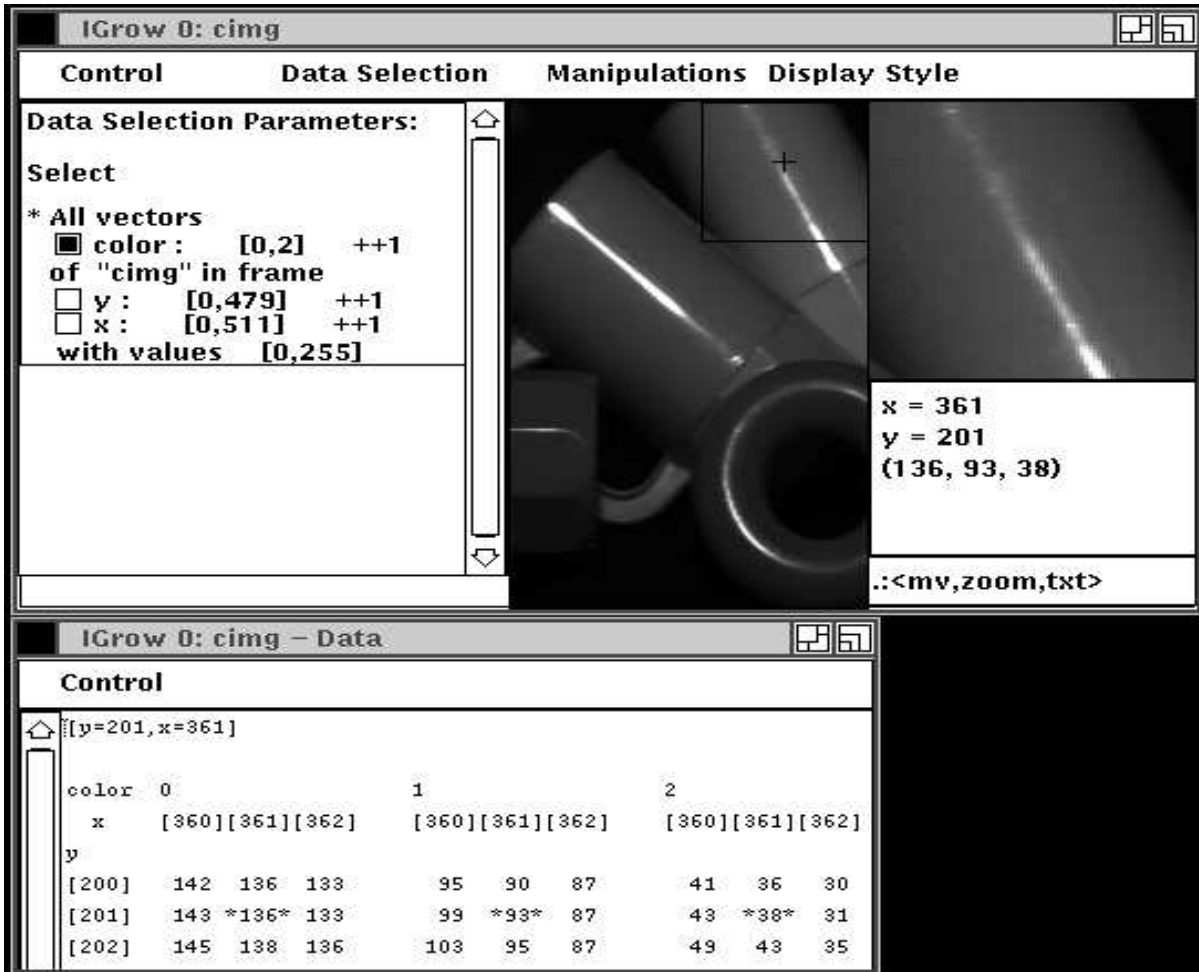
IGrow 0: cimg

Control Data Selection Manipulations Display Style

Data Selection Parameters:

Select

* All vectors
■ color : [0,2] ++1
of "cimg" in frame
□ y : [0,479] ++1
□ x : [0,511] ++1
with values [0,255]

x = 361
y = 201
(136, 93, 38)

.:<mv,zoom,txt>

IGrow 0: cimg – Data

Control

[y=201,x=361]

| color | 0 | | | 1 | | | 2 | | |
|---|---|---|---|---|---|---|---|---|---|
| x | [360] | [361] | [362] | [360] | [361] | [362] | [360] | [361] | [362] |
| y | | | | | | | | | |
| [200] | 142 | 136 | 133 | 95 | 90 | 87 | 41 | 36 | 30 |
| [201] | 143 | *136* | 133 | 99 | *93* | 87 | 43 | *38* | 31 |
| [202] | 145 | 138 | 136 | 103 | 95 | 87 | 49 | 43 | 35 |